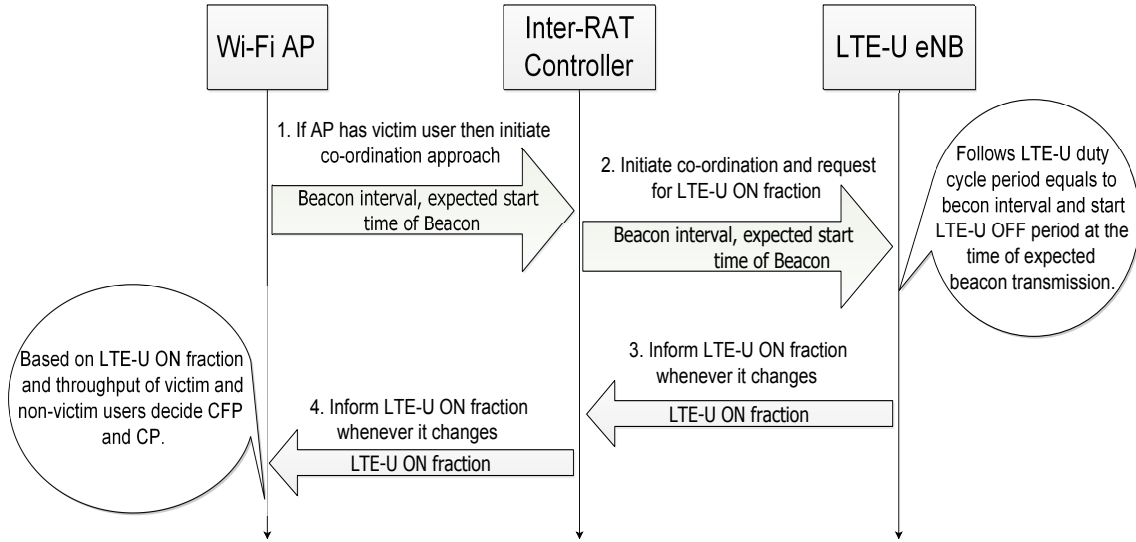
Wi-Fi AP

Inter-RAT Controller

LTE-U eNB

1. If AP has victim user then initiate co-ordination approach

Beacon interval, expected start time of Beacon

2. Initiate co-ordination and request for LTE-U ON fraction

Beacon interval, expected start time of Beacon

Follows LTE-U duty cycle period equals to becon interval and start LTE-U OFF period at the time of expected beacon transmission.

Based on LTE-U ON fraction and throughput of victim and non-victim users decide CFP and CP.

3. Inform LTE-U ON fraction whenever it changes

LTE-U ON fraction

4. Inform LTE-U ON fraction whenever it changes

LTE-U ON fraction